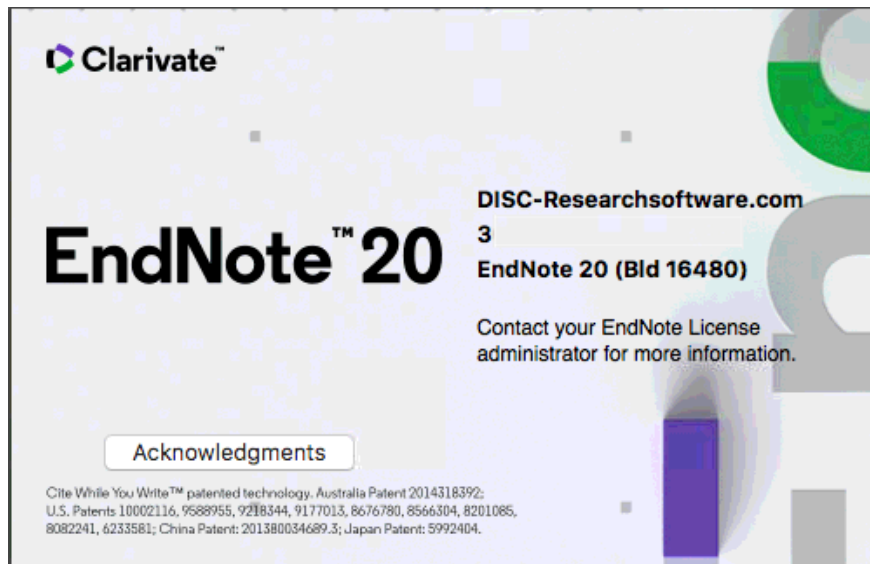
Clarivate™

EndNote™ 20

DISC-Researchsoftware.com
3
EndNote 20 (Bld 16480)

Contact your EndNote License administrator for more information.

Acknowledgments

Cite While You Write™ patented technology. Australia Patent 2014318392; U.S. Patents 10002116, 9588955, 9218344, 9177013, 8676780, 8566304, 8201085, 8082241, 6233581; China Patent: 201380034689.3; Japan Patent: 5992404.